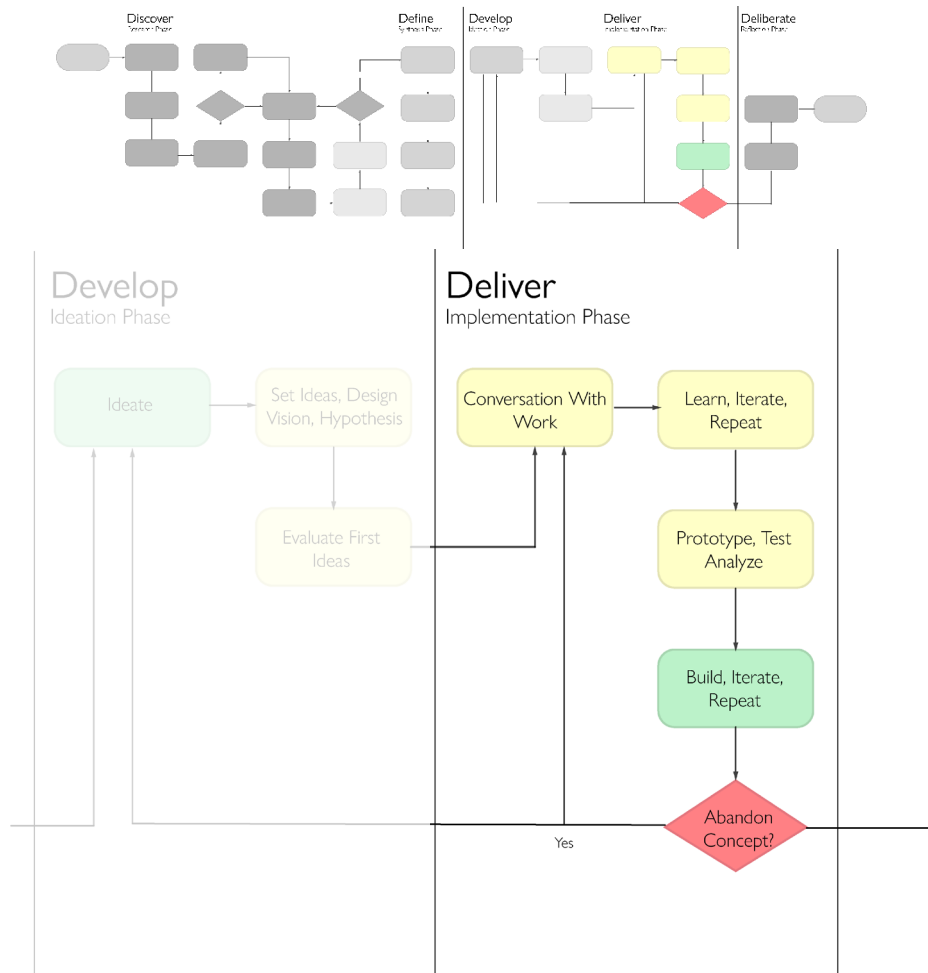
Discover
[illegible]

Define
Synthesis Phase

Develop
Ideation Phase

Deliver
Implementation Phase

Deliberate
Reflection Phase

Develop
Ideation Phase

Deliver
Implementation Phase

Ideate

Set Ideas, Design Vision, Hypothesis

Evaluate First Ideas

Conversation With Work

Learn, Iterate, Repeat

Prototype, Test Analyze

Build, Iterate, Repeat

Abandon Concept?

Yes